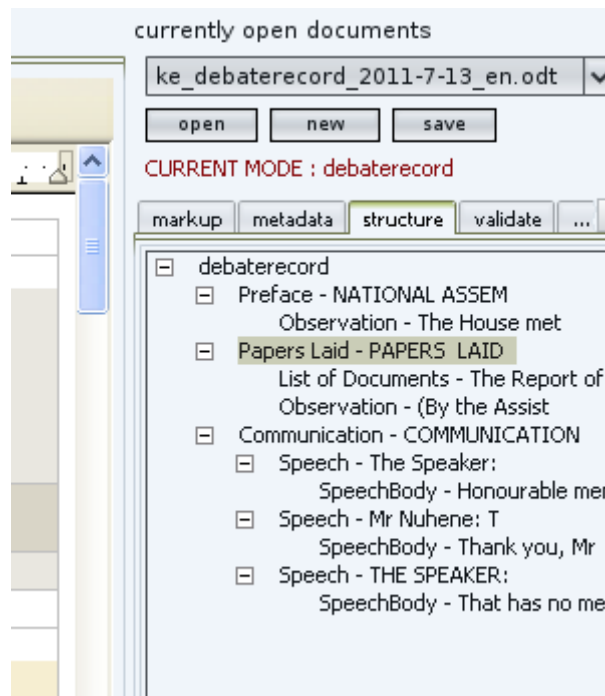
currently open documents

ke_debaterecord_2011-7-13_en.odt

open new save

CURRENT MODE : debaterecord

markup metadata structure validate ...

debaterecord
Preface - NATIONAL ASSEM
Observation - The House met
Papers Laid - PAPERS LAID
List of Documents - The Report of
Observation - (By the Assist
Communication - COMMUNICATION
Speech - The Speaker:
SpeechBody - Honourable mer
Speech - Mr Nuhene: T
SpeechBody - Thank you, Mr
Speech - THE SPEAKER:
SpeechBody - That has no me